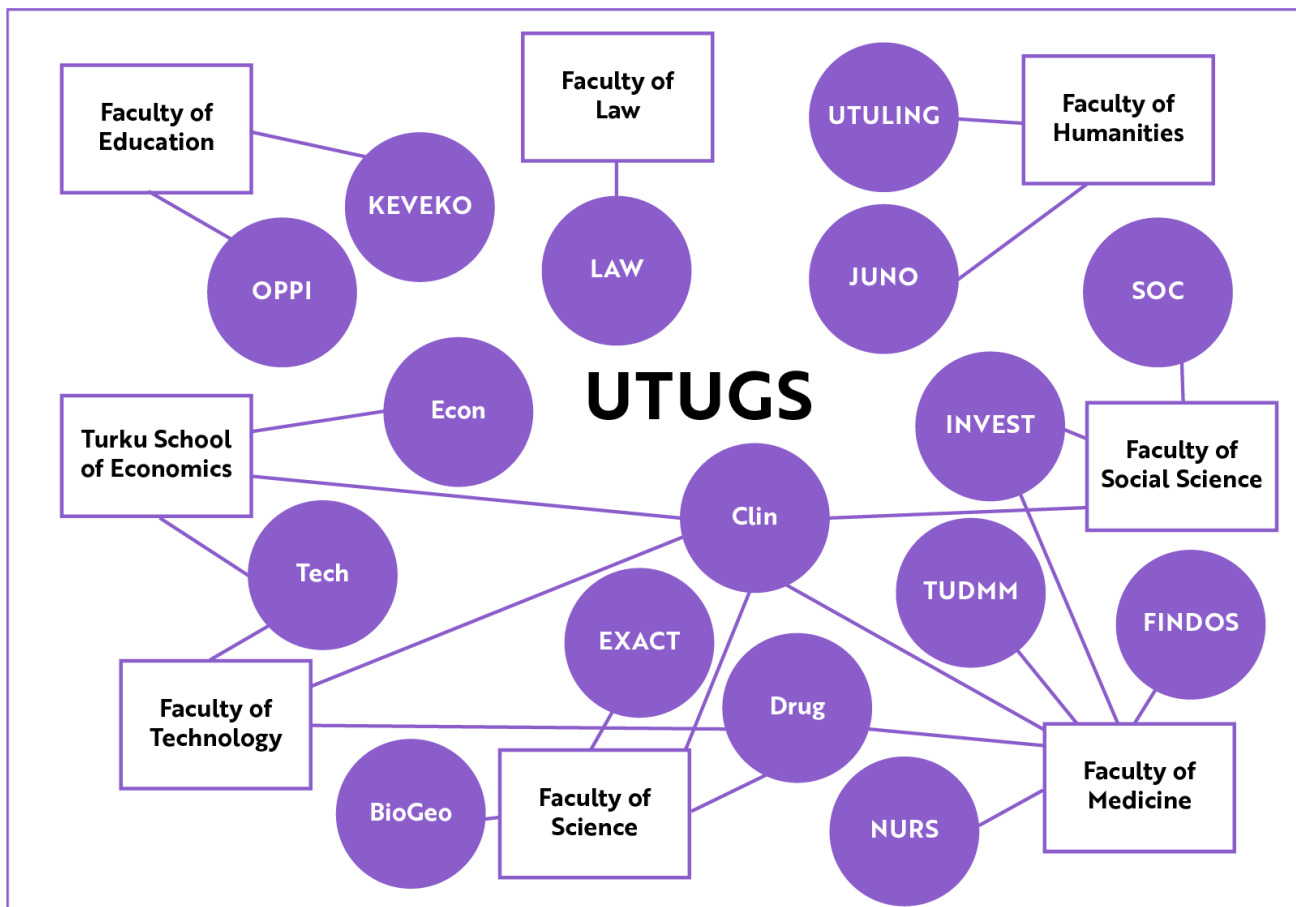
Faculty of Education

KEVEKO

OPPI

Faculty of Law

LAW

UTULING

Faculty of Humanities

JUNO

SOC

UTUGS

Econ

Turku School of Economics

INVEST

Faculty of Social Science

Clin

Tech

TUDMM

FINDOS

EXACT

Drug

Faculty of Technology

BioGeo

Faculty of Science

NURS

Faculty of Medicine